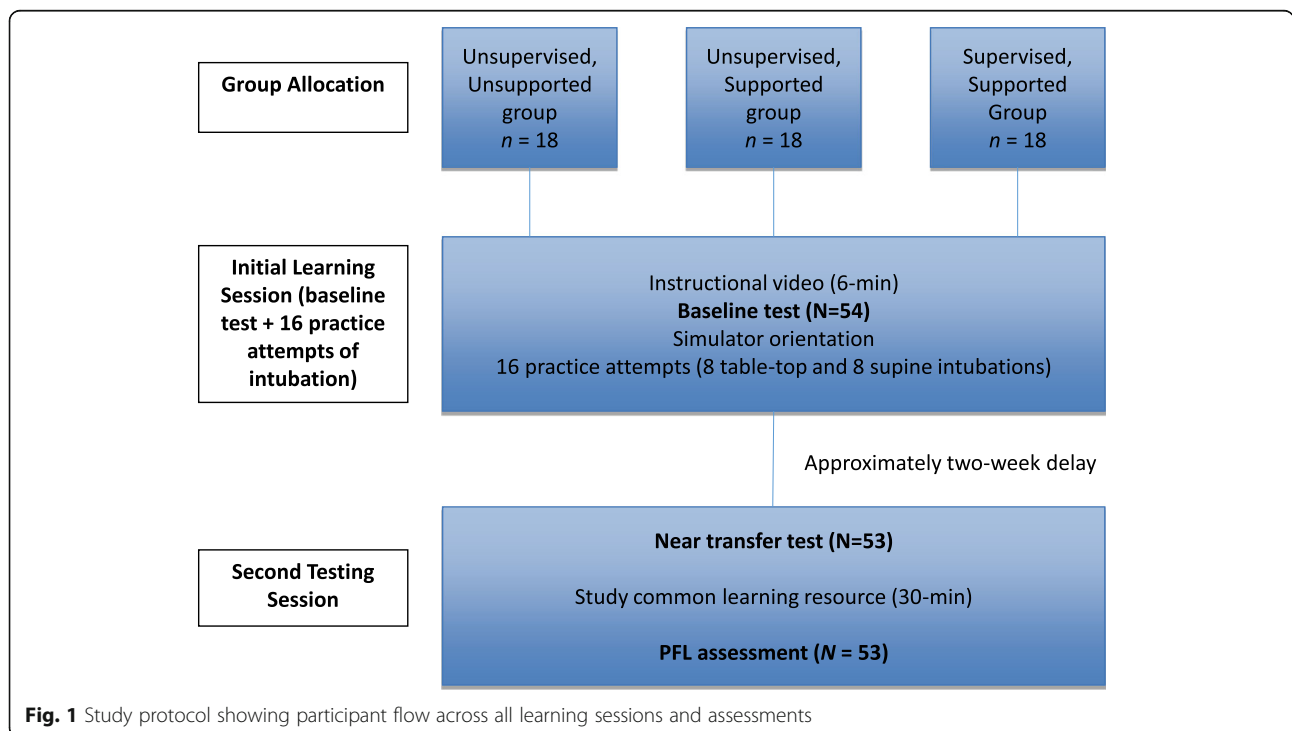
Group Allocation

Unsupervised, Unsupported group
$n$ = 18

Unsupervised, Supported group
$n$ = 18

Supervised, Supported Group
$n$ = 18

Initial Learning Session (baseline test + 16 practice attempts of intubation)

Instructional video (6-min)
Baseline test (N=54)
Simulator orientation
16 practice attempts (8 table-top and 8 supine intubations)

Approximately two-week delay

Second Testing Session

Near transfer test (N=53)

Study common learning resource (30-min)

PFL assessment ($N$ = 53)

Fig. 1 Study protocol showing participant flow across all learning sessions and assessments